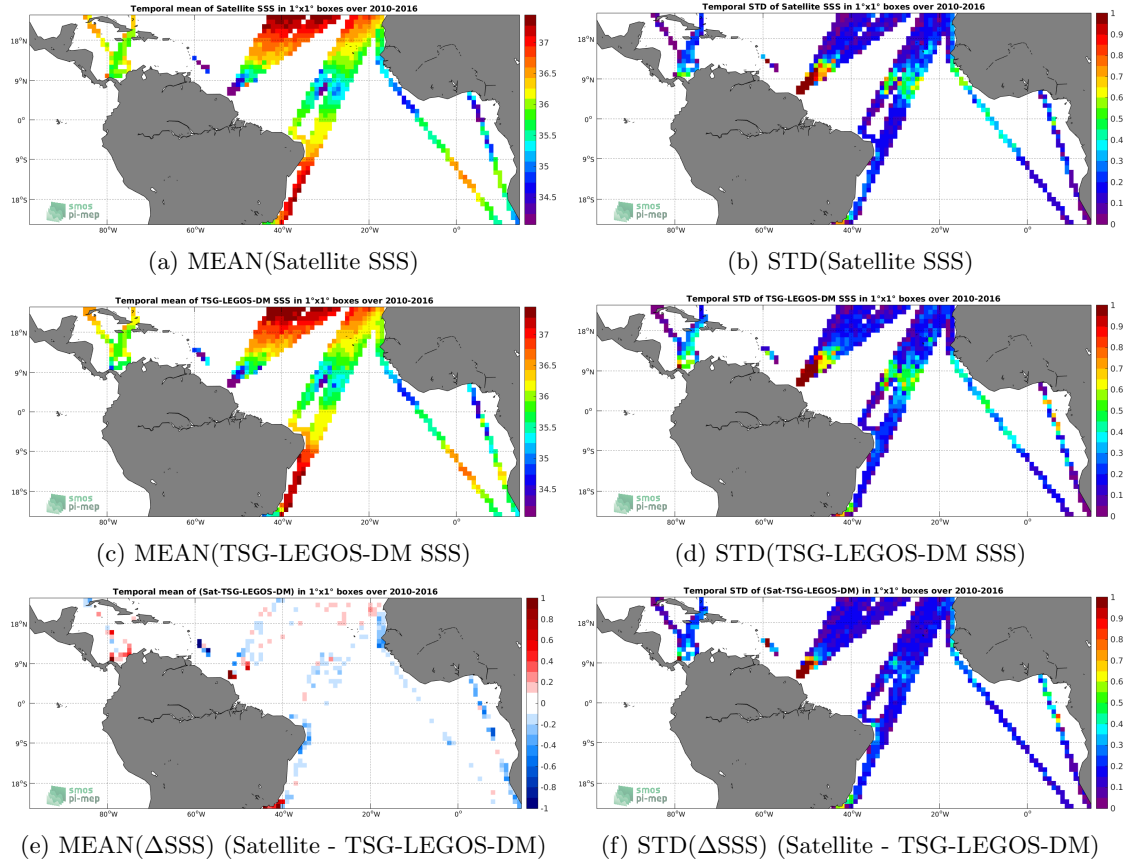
Temporal mean of Satellite SSS in 1°x1° boxes over 2010-2016

18°N
9°N
0°
9°S
18°S
80°W 60°W 40°W 20°W 0°

37
36.5
36
35.5
35
34.5

smos pi-mep

(a) MEAN(Satellite SSS)

Temporal STD of Satellite SSS in 1°x1° boxes over 2010-2016

18°N
9°N
0°
9°S
18°S
80°W 60°W 40°W 20°W 0°

1
0.9
0.8
0.7
0.6
0.5
0.4
0.3
0.2
0.1
0

smos pi-mep

(b) STD(Satellite SSS)

Temporal mean of TSG-LEGOS-DM SSS in 1°x1° boxes over 2010-2016

18°N
9°N
0°
9°S
18°S
80°W 60°W 40°W 20°W 0°

37
36.5
36
35.5
35
34.5

smos pi-mep

(c) MEAN(TSG-LEGOS-DM SSS)

Temporal STD of TSG-LEGOS-DM SSS in 1°x1° boxes over 2010-2016

18°N
9°N
0°
9°S
18°S
80°W 60°W 40°W 20°W 0°

1
0.9
0.8
0.7
0.6
0.5
0.4
0.3
0.2
0.1
0

smos pi-mep

(d) STD(TSG-LEGOS-DM SSS)

Temporal mean of (Sat-TSG-LEGOS-DM) in 1°x1° boxes over 2010-2016

18°N
9°N
0°
9°S
18°S
80°W 60°W 40°W 20°W 0°

1
0.8
0.6
0.4
0.2
0
-0.2
-0.4
-0.6
-0.8
-1

smos pi-mep

(e) MEAN($\Delta$SSS) (Satellite - TSG-LEGOS-DM)

Temporal STD of (Sat-TSG-LEGOS-DM) in 1°x1° boxes over 2010-2016

18°N
9°N
0°
9°S
18°S
80°W 60°W 40°W 20°W 0°

1
0.9
0.8
0.7
0.6
0.5
0.4
0.3
0.2
0.1
0

smos pi-mep

(f) STD($\Delta$SSS) (Satellite - TSG-LEGOS-DM)